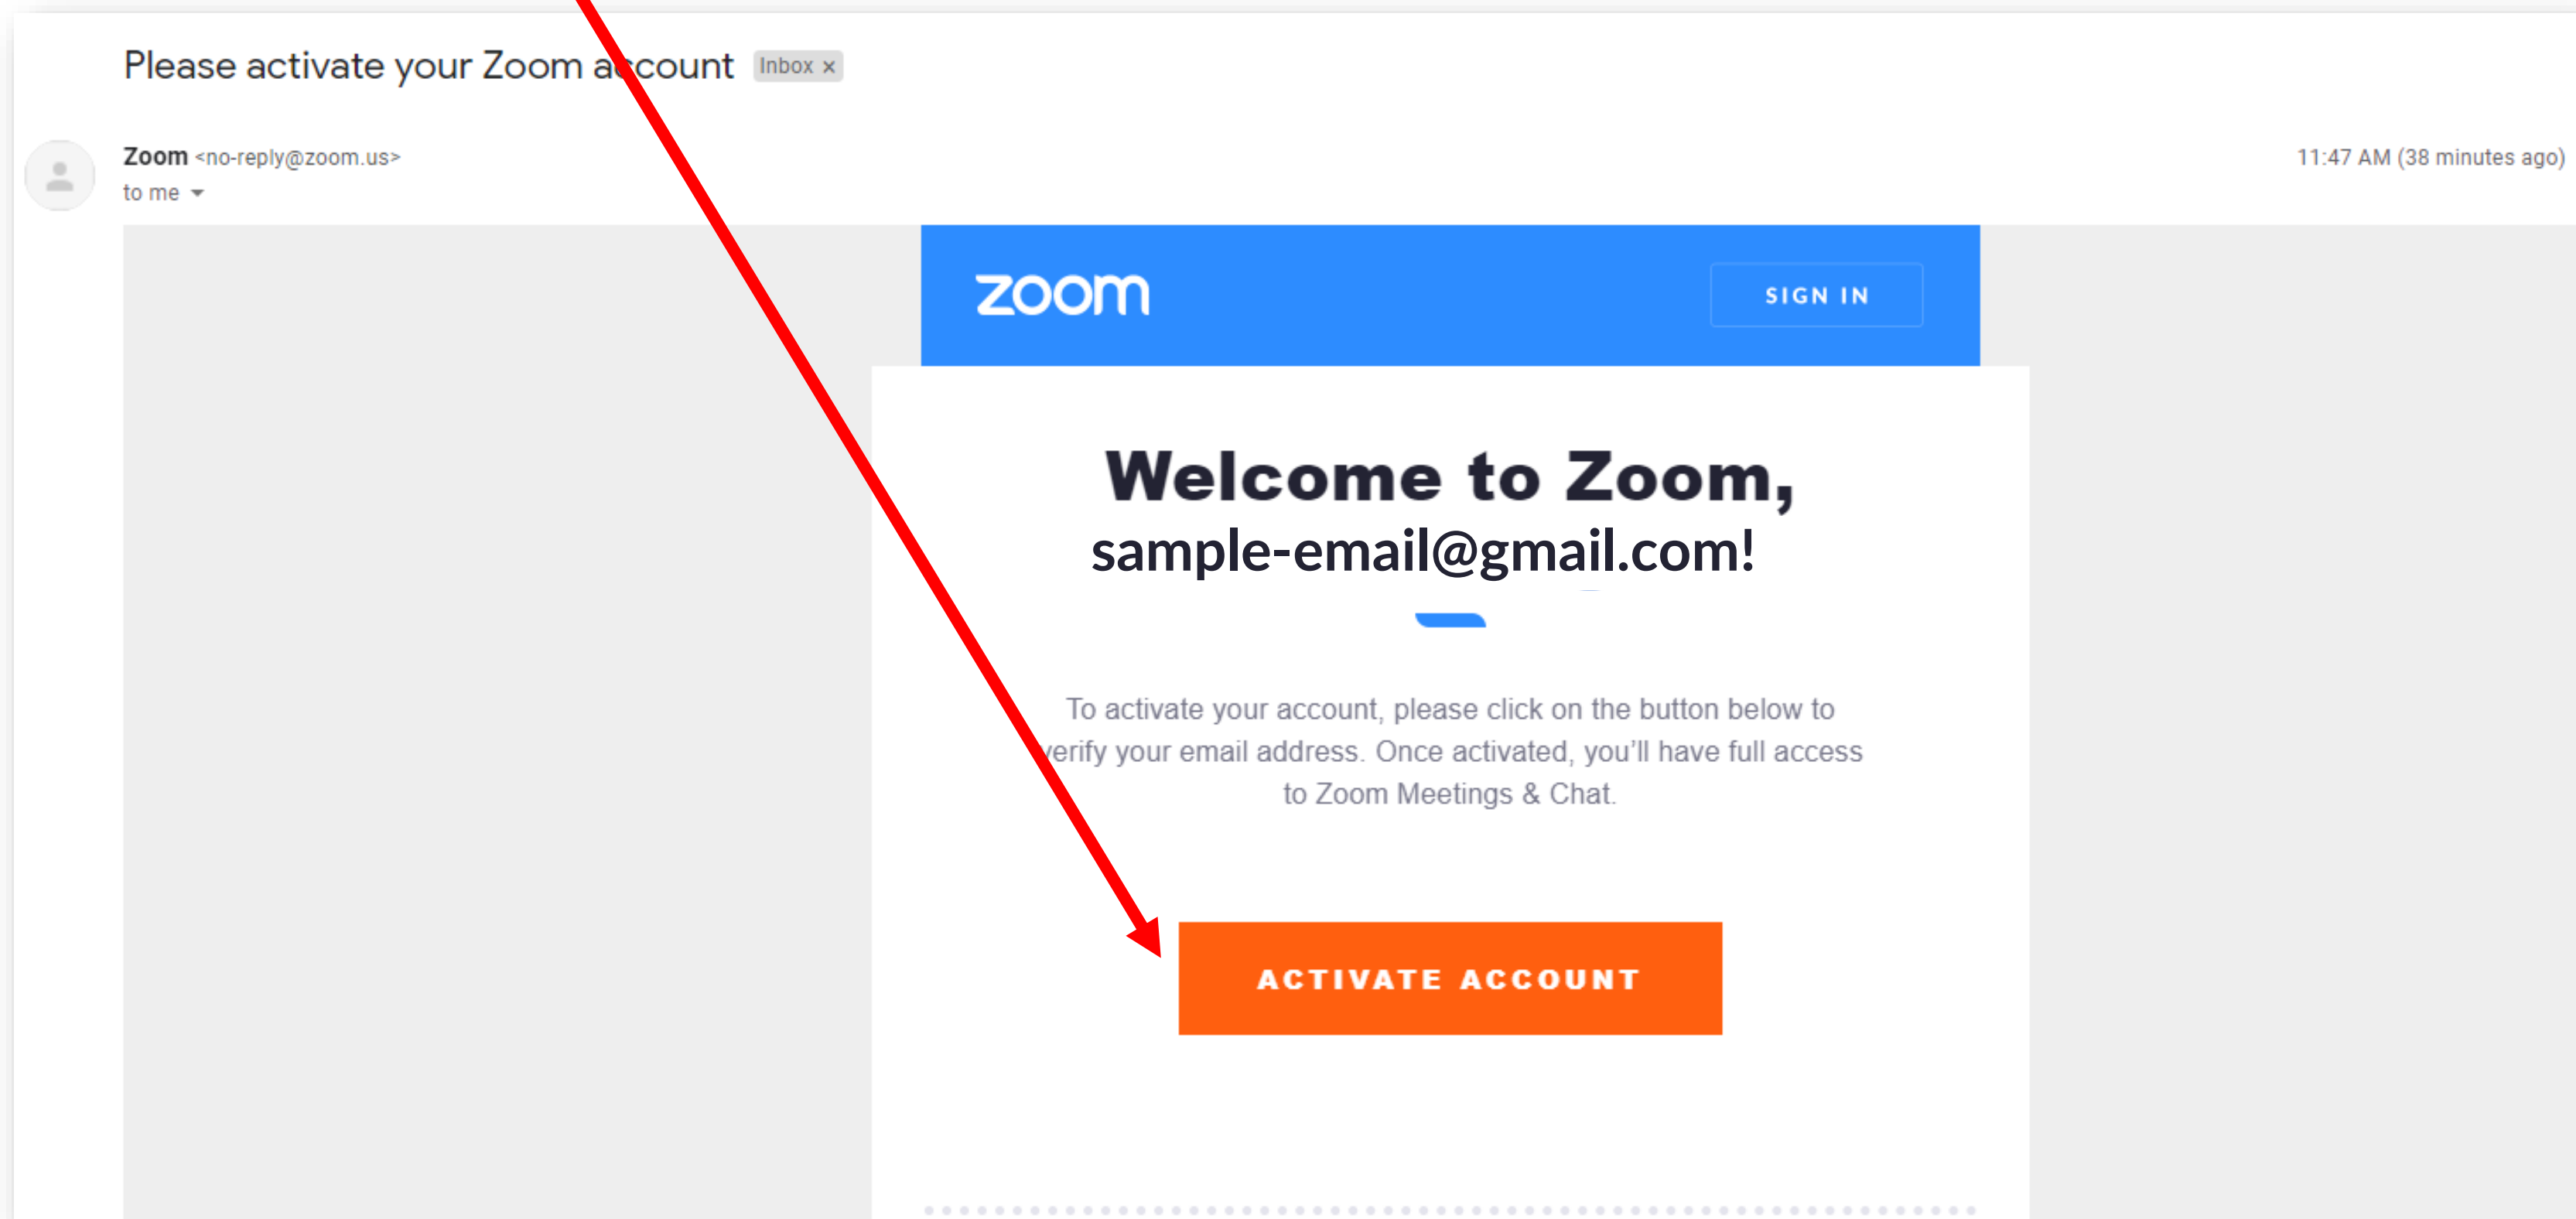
Please activate your Zoom account Inbox ×

Zoom <no-reply@zoom.us>
to me

11:47 AM (38 minutes ago)

zoom

SIGN IN

Welcome to Zoom, sample-email@gmail.com!

To activate your account, please click on the button below to verify your email address. Once activated, you'll have full access to Zoom Meetings & Chat.

ACTIVATE ACCOUNT